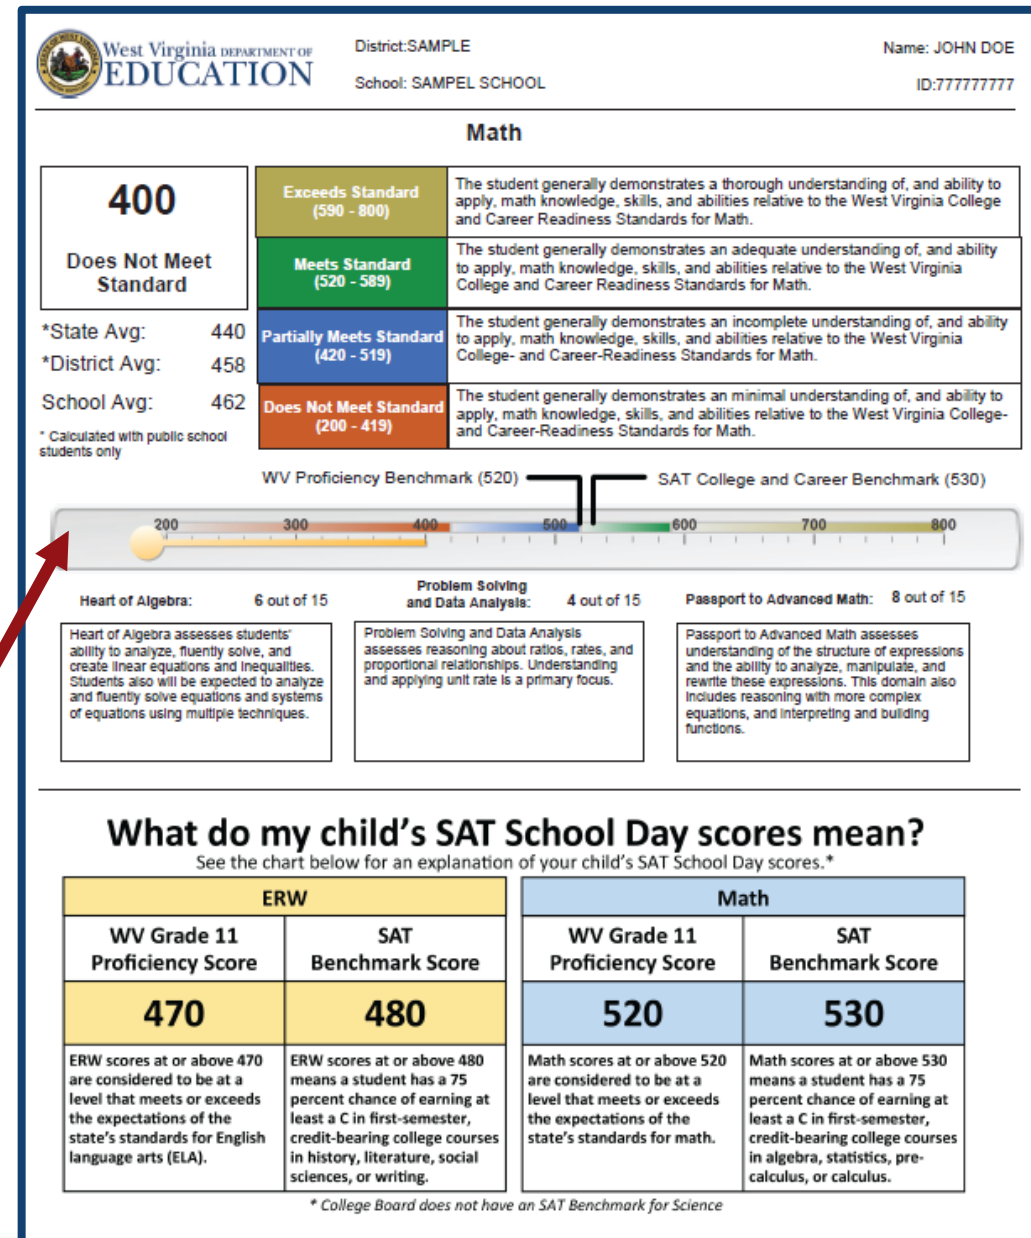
West Virginia DEPARTMENT OF EDUCATION

District:SAMPLE

School: SAMPEL SCHOOL

Name: JOHN DOE

ID:777777777

Math

400

Does Not Meet Standard

| | |
|---|---|
| Exceeds Standard (590 - 800) | The student generally demonstrates a thorough understanding of, and ability to apply, math knowledge, skills, and abilities relative to the West Virginia College and Career Readiness Standards for Math. |
| Meets Standard (520 - 589) | The student generally demonstrates an adequate understanding of, and ability to apply, math knowledge, skills, and abilities relative to the West Virginia College and Career Readiness Standards for Math. |
| Partially Meets Standard (420 - 519) | The student generally demonstrates an incomplete understanding of, and ability to apply, math knowledge, skills, and abilities relative to the West Virginia College- and Career-Readiness Standards for Math. |
| Does Not Meet Standard (200 - 419) | The student generally demonstrates an minimal understanding of, and ability to apply, math knowledge, skills, and abilities relative to the West Virginia College- and Career-Readiness Standards for Math. |

*State Avg: 440
*District Avg: 458
School Avg: 462
* Calculated with public school students only

WV Proficiency Benchmark (520)
SAT College and Career Benchmark (530)

200 300 400 500 600 700 800

Heart of Algebra: 6 out of 15

Problem Solving and Data Analysis: 4 out of 15

Passport to Advanced Math: 8 out of 15

Heart of Algebra assesses students' ability to analyze, fluently solve, and create linear equations and inequalities. Students also will be expected to analyze and fluently solve equations and systems of equations using multiple techniques.

Problem Solving and Data Analysis assesses reasoning about ratios, rates, and proportional relationships. Understanding and applying unit rate is a primary focus.

Passport to Advanced Math assesses understanding of the structure of expressions and the ability to analyze, manipulate, and rewrite these expressions. This domain also includes reasoning with more complex equations, and interpreting and building functions.

What do my child's SAT School Day scores mean?
See the chart below for an explanation of your child's SAT School Day scores.*

| ERW | | Math | |
|---|---|---|---|
| WV Grade 11 Proficiency Score | SAT Benchmark Score | WV Grade 11 Proficiency Score | SAT Benchmark Score |
| 470 | 480 | 520 | 530 |
| ERW scores at or above 470 are considered to be at a level that meets or exceeds the expectations of the state's standards for English language arts (ELA). | ERW scores at or above 480 means a student has a 75 percent chance of earning at least a C in first-semester, credit-bearing college courses in history, literature, social sciences, or writing. | Math scores at or above 520 are considered to be at a level that meets or exceeds the expectations of the state's standards for math. | Math scores at or above 530 means a student has a 75 percent chance of earning at least a C in first-semester, credit-bearing college courses in algebra, statistics, pre-calculus, or calculus. |

* College Board does not have an SAT Benchmark for Science